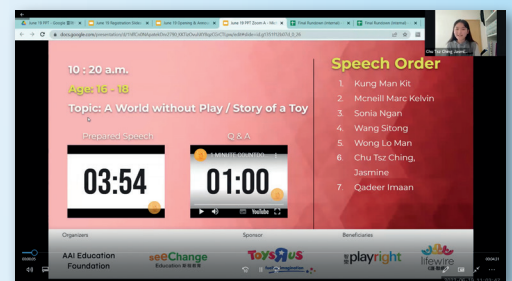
June 19 FPT - Google 雲端
June 19 Registration Statis
June 19 Upstamp & Assoc
June 19 FPT Zoom A - Ma
Final Rundown (Internal)
Final Rundown (Internal)

docs.google.com/presentation/d/

Chu Tsz Ching Jasmi

10 : 20 a.m.

Age: 16 - 18

Topic: A World without Play / Story of a Toy

Prepared Speech

03:54

Q & A

1 MINUTE COUNTDOWN

01:00

YouTube

Speech Order

1. Kung Man Kit
2. Mcneill Marc Kelvin
3. Sonia Ngan
4. Wang Sitong
5. Wong Lo Man
6. Chu Tsz Ching, Jasmine
7. Qadeer Imaan

Organizers

AAI Education Foundation

seeChange Education

Sponsor

TOYS R US

Beneficiaries

playright

lifewire

0:04:21